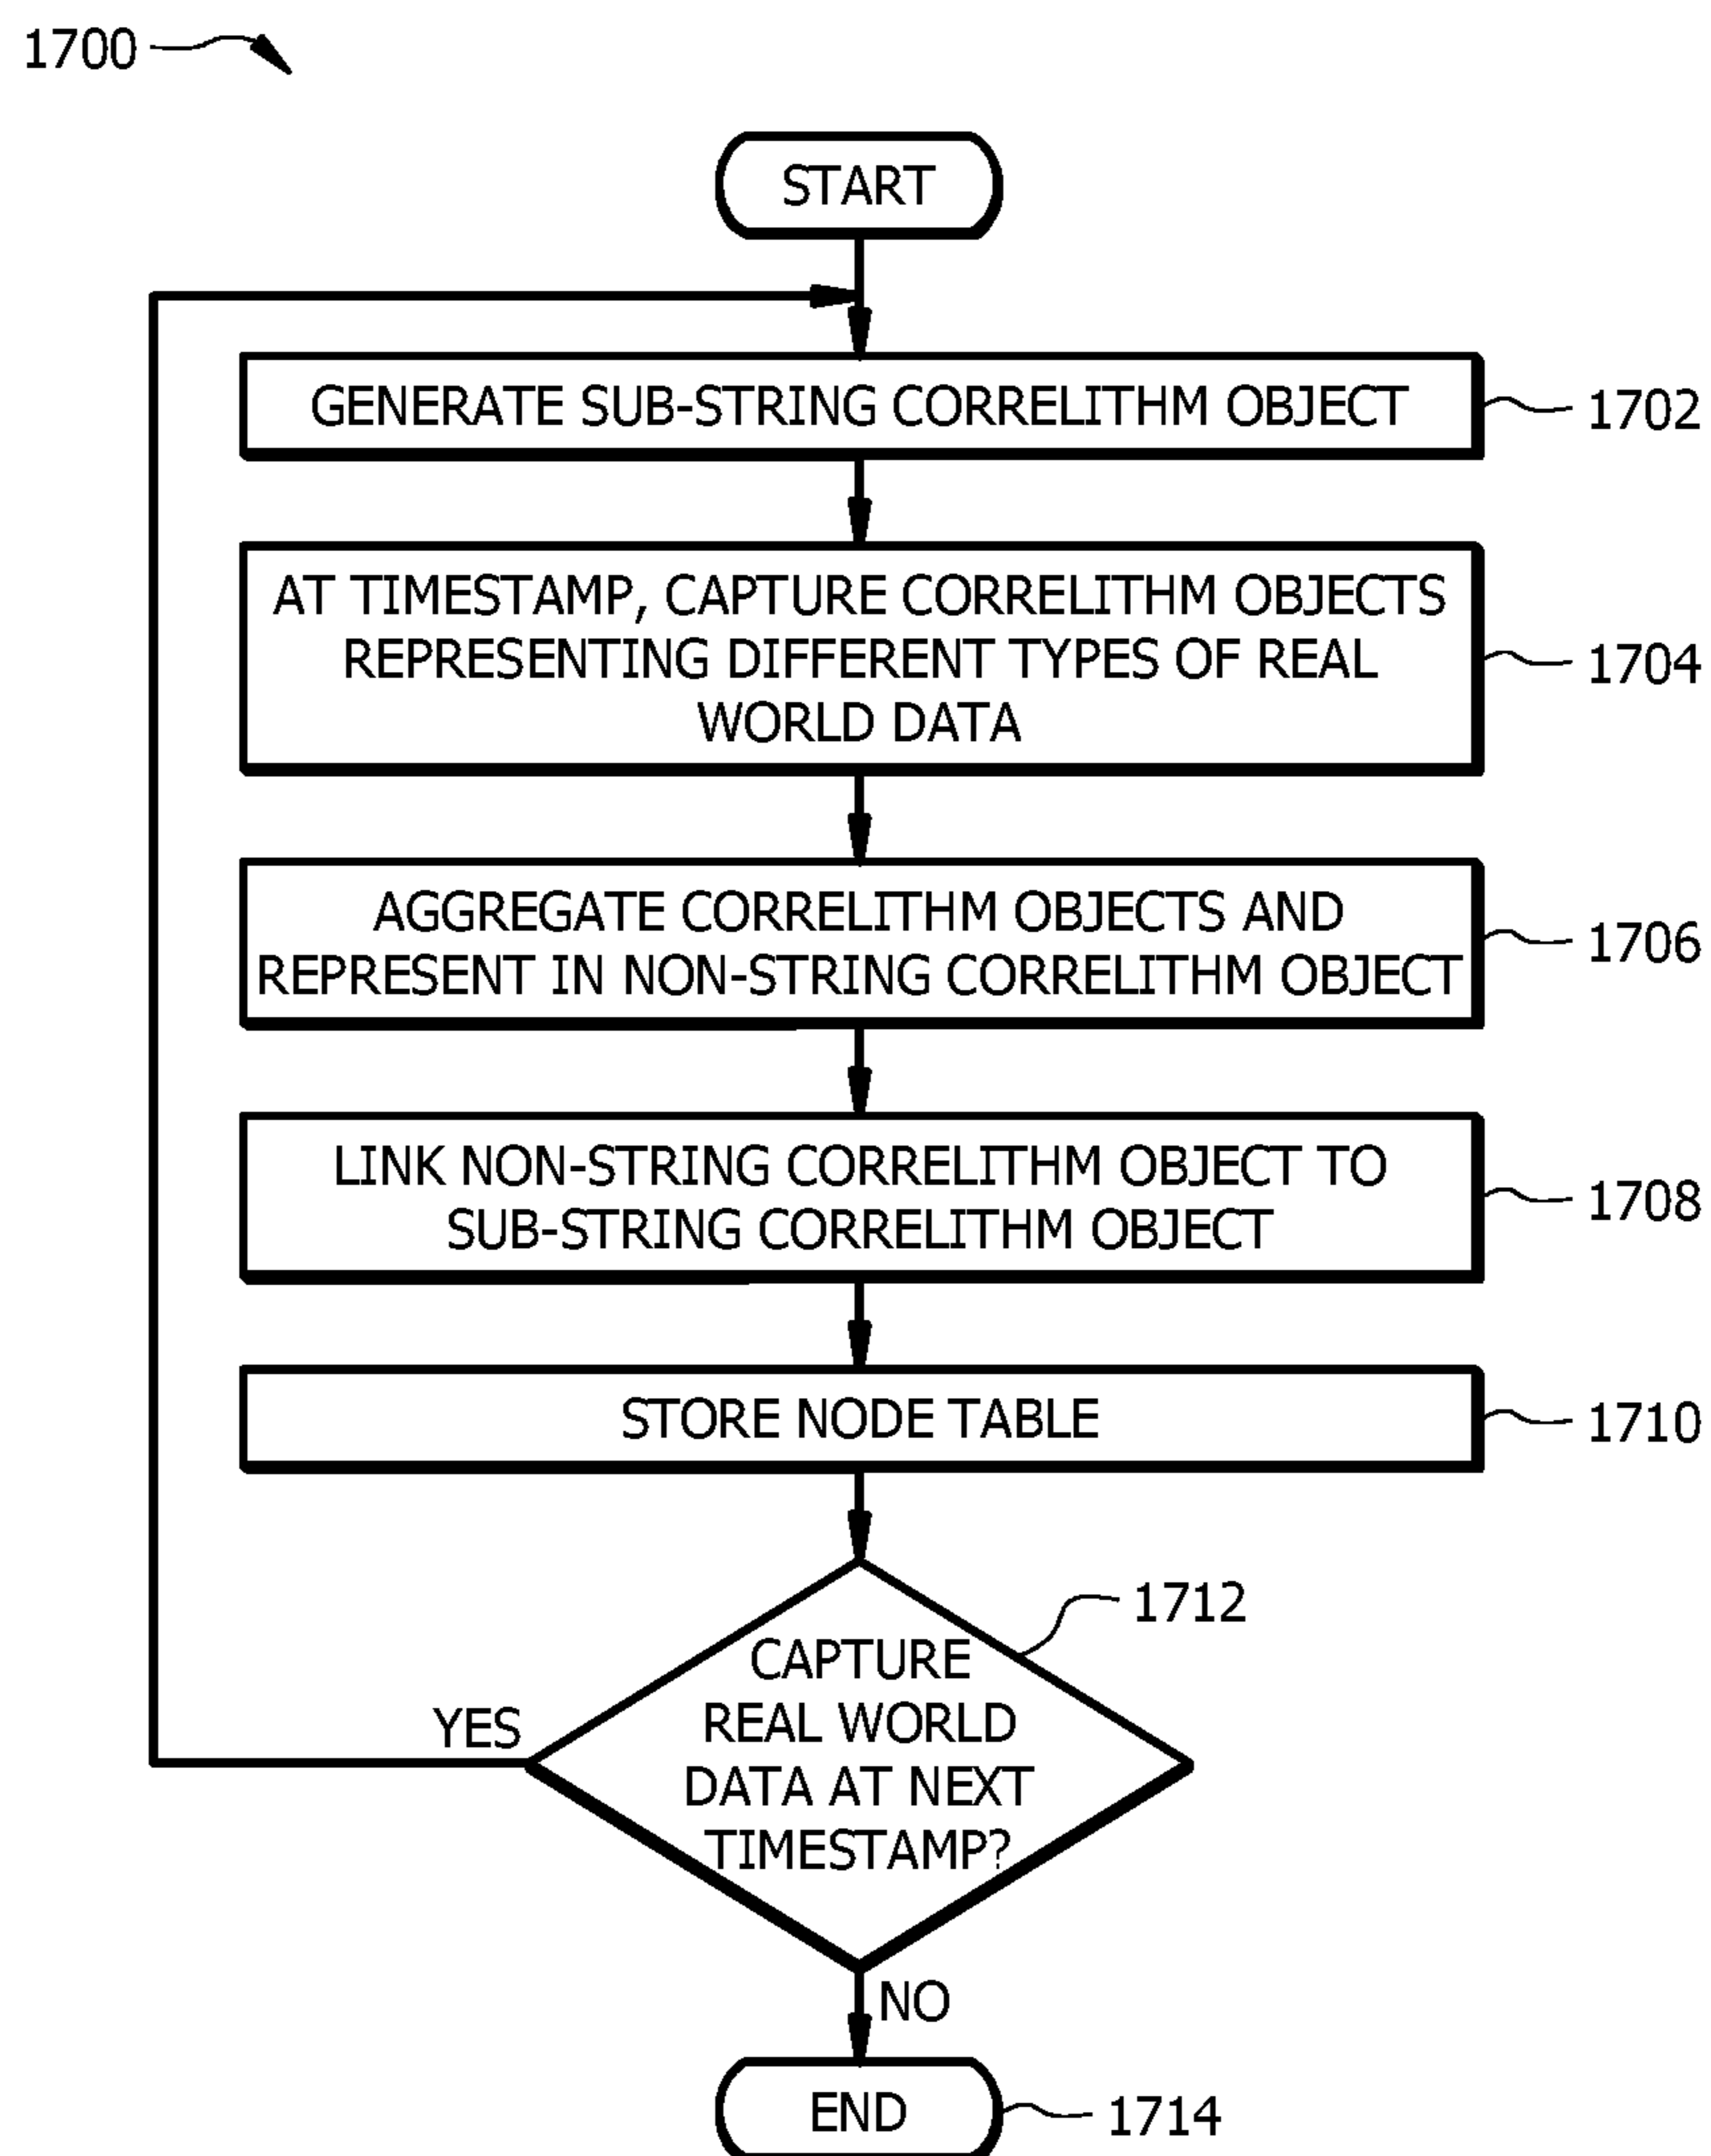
1700

START

GENERATE SUB-STRING CORRELITHM OBJECT

1702

AT TIMESTAMP, CAPTURE CORRELITHM OBJECTS REPRESENTING DIFFERENT TYPES OF REAL WORLD DATA

1704

AGGREGATE CORRELITHM OBJECTS AND REPRESENT IN NON-STRING CORRELITHM OBJECT

1706

LINK NON-STRING CORRELITHM OBJECT TO SUB-STRING CORRELITHM OBJECT

1708

STORE NODE TABLE

1710

1712

CAPTURE REAL WORLD DATA AT NEXT TIMESTAMP?

YES

NO

END

1714